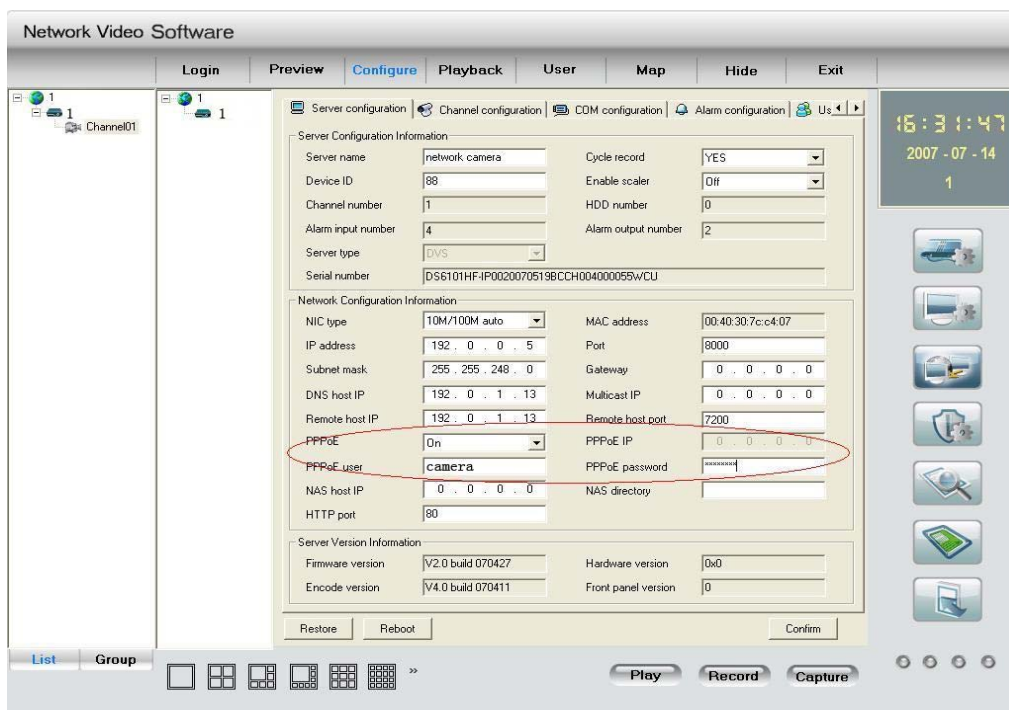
Network Video Software

Login | Preview | Configure | Playback | User | Map | Hide | Exit

1
1
Channel01

1
1

Server configuration | Channel configuration | COM configuration | Alarm configuration | Us

Server Configuration Information

| | | | |
|---|---|---|---|
| Server name | network camera | Cycle record | YES |
| Device ID | 88 | Enable scaler | Off |
| Channel number | 1 | HDD number | 0 |
| Alarm input number | 4 | Alarm output number | 2 |
| Server type | DVS | | |
| Serial number | DS6101HF-IP0020070519BCCH004000055WCU | | |

Network Configuration Information

| | | | |
|---|---|---|---|
| NIC type | 10M/100M auto | MAC address | 00:40:30:7c:c4:07 |
| IP address | 192 . 0 . 0 . 5 | Port | 8000 |
| Subnet mask | 255 . 255 . 248 . 0 | Gateway | 0 . 0 . 0 . 0 |
| DNS host IP | 192 . 0 . 1 . 13 | Multicast IP | 0 . 0 . 0 . 0 |
| Remote host IP | 192 . 0 . 1 . 13 | Remote host port | 7200 |
| PPPoE | On | PPPoE IP | 0 . 0 . 0 . 0 |
| PPPoE user | camera | PPPoE password | ******** |
| NAS host IP | 0 . 0 . 0 . 0 | NAS directory | |
| HTTP port | 80 | | |

Server Version Information

| | | | |
|---|---|---|---|
| Firmware version | V2.0 build 070427 | Hardware version | 0x0 |
| Encode version | V4.0 build 070411 | Front panel version | 0 |

Restore | Reboot | Confirm

16:31:47
2007 - 07 - 14
1

List | Group

»

Play | Record | Capture